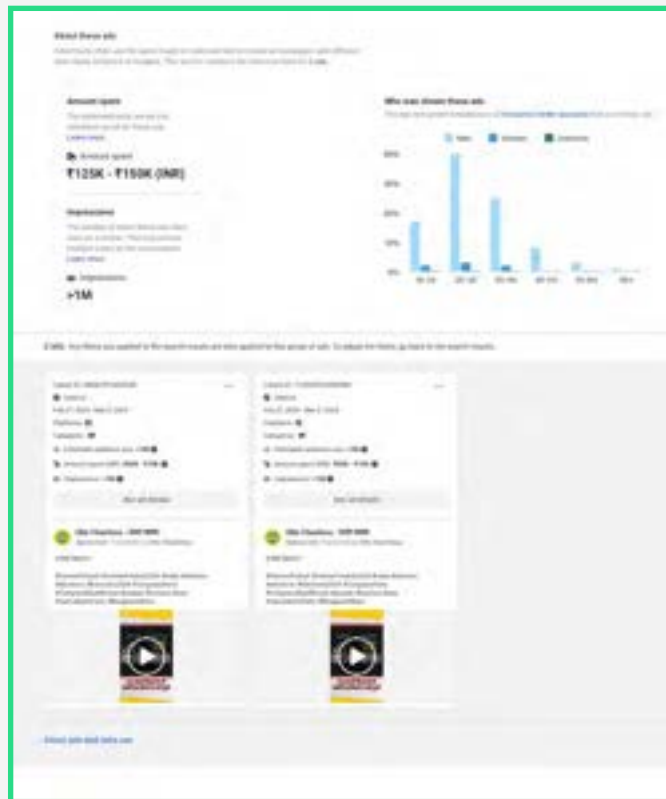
About these ads

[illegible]

Amount spent

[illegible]

Amount spent

₹125K - ₹150K (INR)

Impressions

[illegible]

Impressions

>1M

Who was shown these ads

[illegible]

Male Women Unknown

60%

45%

30%

15%

0%

18-24 25-34 35-44 45-54 55-64 65+

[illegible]

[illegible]

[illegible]

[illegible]

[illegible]